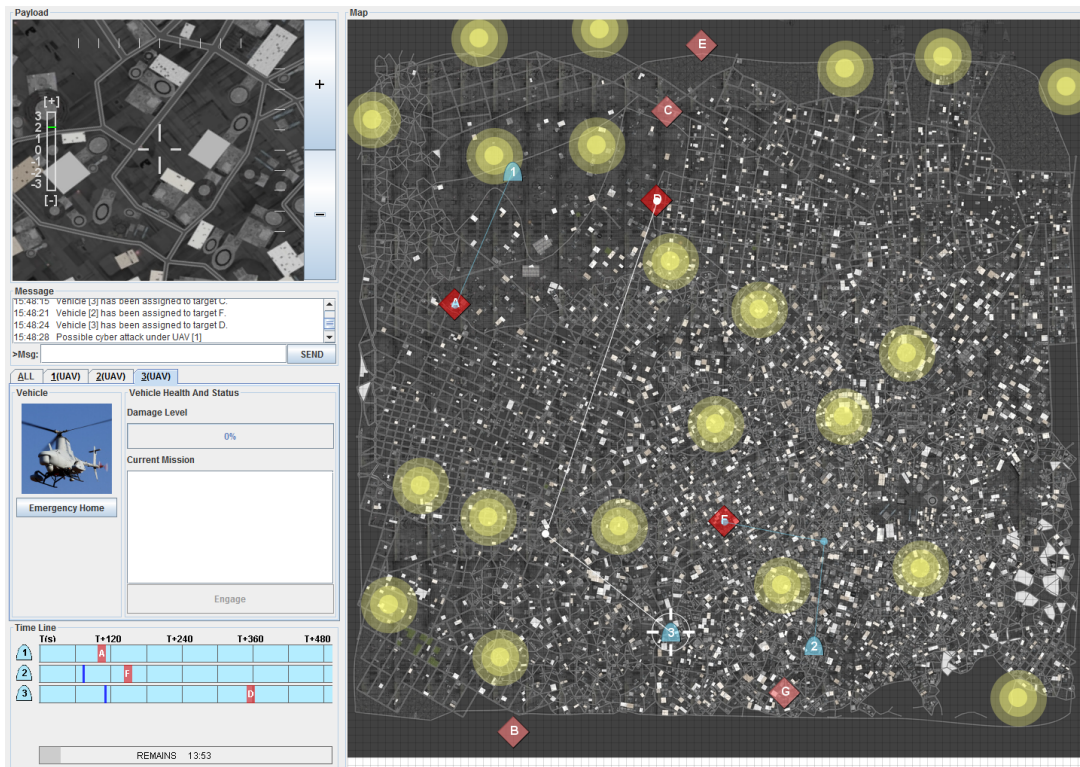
Payload

[+]
3
2
1
0
-1
-2
-3
[-]

+
−

Message
15:48:15 Vehicle [3] has been assigned to target C.
15:48:21 Vehicle [2] has been assigned to target F.
15:48:24 Vehicle [3] has been assigned to target D.
15:48:28 Possible cyber attack under UAV [1]

>Msg:
SEND

ALL 1(UAV) 2(UAV) 3(UAV)

Vehicle
Emergency Home

Vehicle Health And Status
Damage Level
0%
Current Mission
Engage

Time Line
T(s) T+120 T+240 T+360 T+480
1 A
2 F
3 D
REMAINS 13:53

Map
E
C
1
A
F
3
2
G
B